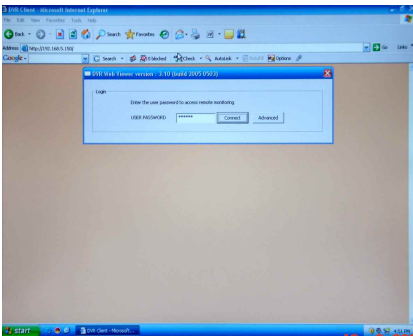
DVR Client - Microsoft Internet Explorer

File Edit View Favorites Tools Help

Back Search Favorites

Address http://192.168.1.150/ Go Links

Google Search 0 blocked Check AutoLink AutoFill Options

DVR Web Viewer version : 3.10 (build 2005 0503)

Login

Enter the user password to access remote monitoring.

USER PASSWORD ****** Connect Advanced

start DVR Client - Microsoft...